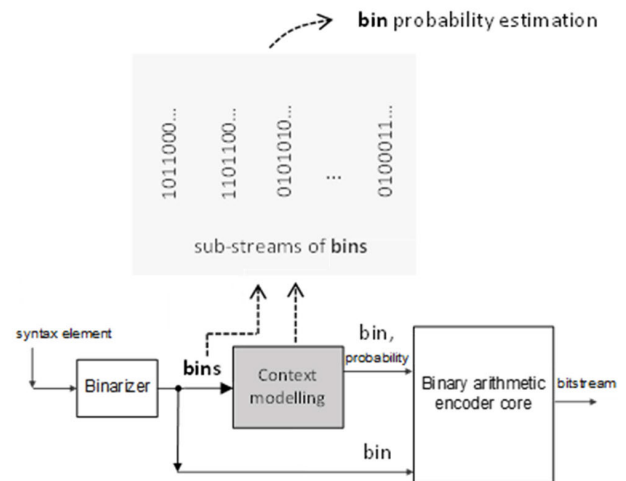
**bin** probability estimation

1011000...

1101100...

0101010...

...

0100011...

sub-streams of **bins**

syntax element

Binarizer

**bins**

Context modelling

bin, probability

Binary arithmetic encoder core

bitstream

bin